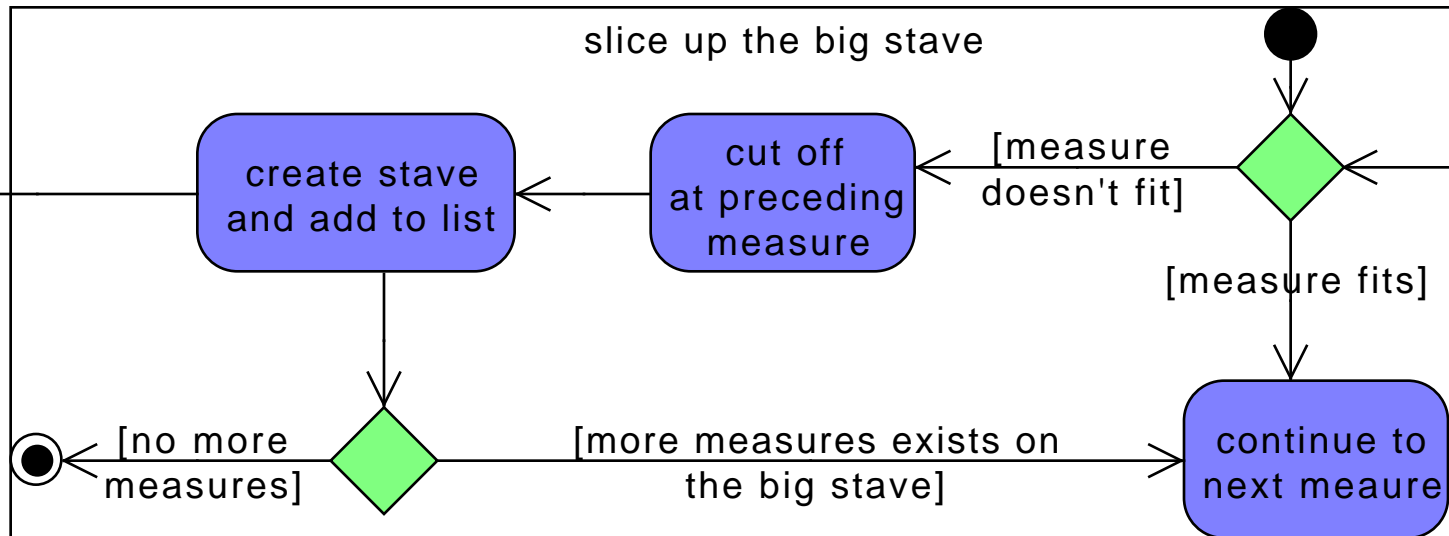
slice up the big stave

create stave and add to list

cut off at preceding measure

[measure doesn't fit]

[measure fits]

[no more measures]

[more measures exists on the big stave]

continue to next meaure